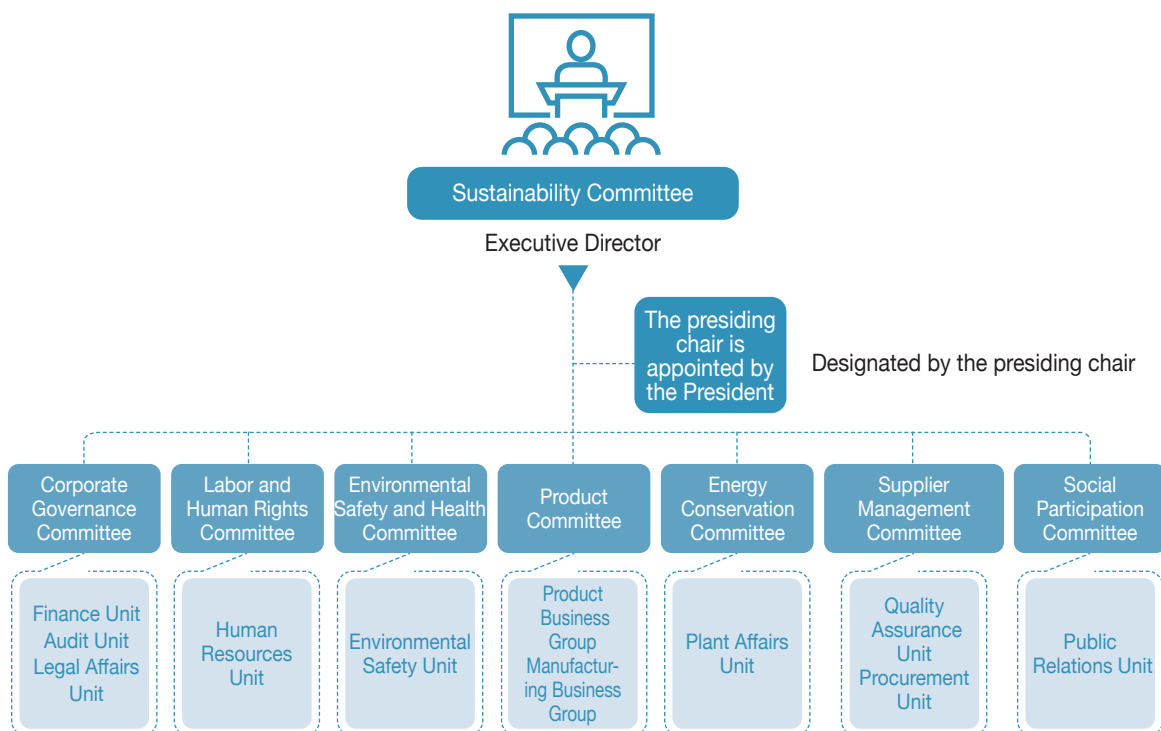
Sustainability Committee

Executive Director

The presiding chair is appointed by the President

Designated by the presiding chair

Corporate Governance Committee

Labor and Human Rights Committee

Environmental Safety and Health Committee

Product Committee

Energy Conservation Committee

Supplier Management Committee

Social Participation Committee

Finance Unit
Audit Unit
Legal Affairs Unit

Human Resources Unit

Environmental Safety Unit

Product Business Group
Manufacturing Business Group

Plant Affairs Unit

Quality Assurance Unit
Procurement Unit

Public Relations Unit